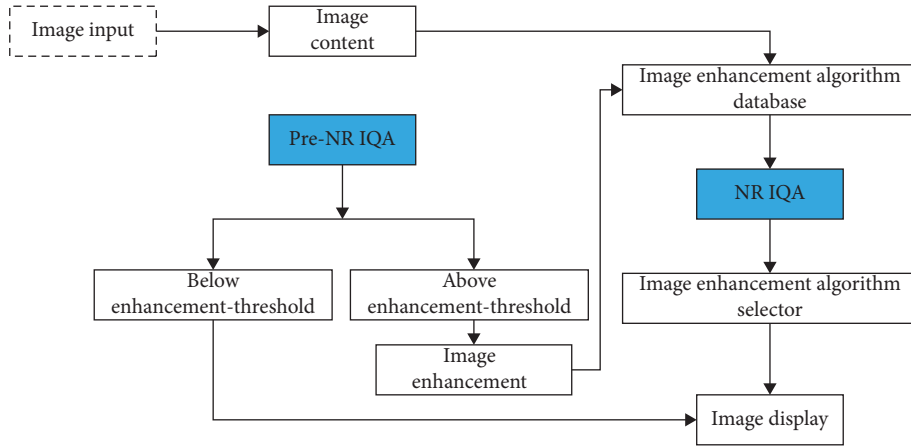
Image input

Image content

Image enhancement algorithm database

Pre-NR IQA

NR IQA

Below enhancement-threshold

Above enhancement-threshold

Image enhancement

Image enhancement algorithm selector

Image display